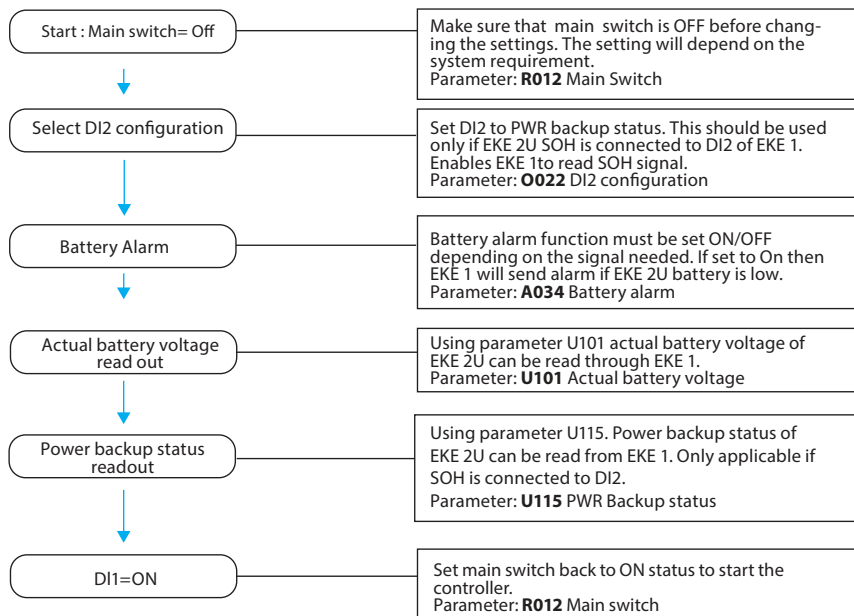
Start : Main switch= Off

Make sure that main switch is OFF before changing the settings. The setting will depend on the system requirement.
Parameter: **R012** Main Switch

Select DI2 configuration

Set DI2 to PWR backup status. This should be used only if EKE 2U SOH is connected to DI2 of EKE 1. Enables EKE 1to read SOH signal.
Parameter: **O022** DI2 configuration

Battery Alarm

Battery alarm function must be set ON/OFF depending on the signal needed. If set to On then EKE 1 will send alarm if EKE 2U battery is low.
Parameter: **A034** Battery alarm

Actual battery voltage read out

Using parameter U101 actual battery voltage of EKE 2U can be read through EKE 1.
Parameter: **U101** Actual battery voltage

Power backup status readout

Using parameter U115. Power backup status of EKE 2U can be read from EKE 1. Only applicable if SOH is connected to DI2.
Parameter: **U115** PWR Backup status

DI1=ON

Set main switch back to ON status to start the controller.
Parameter: **R012** Main switch